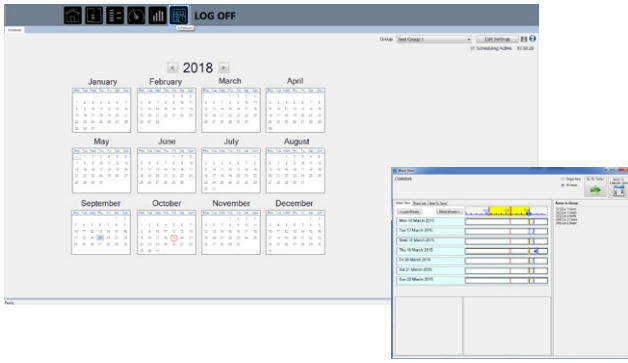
LOG OFF

Group: Test Group 1

Edit Settings

Scheduling Active

2018

January

February

March

April

May

June

July

August

September

October

November

December

Mon 16 March 2015

Tue 17 March 2015

Wed 18 March 2015

Thu 19 March 2015

Fri 20 March 2015

Sat 21 March 2015

Sun 22 March 2015

Load Week

Read Week

Rooms in Group